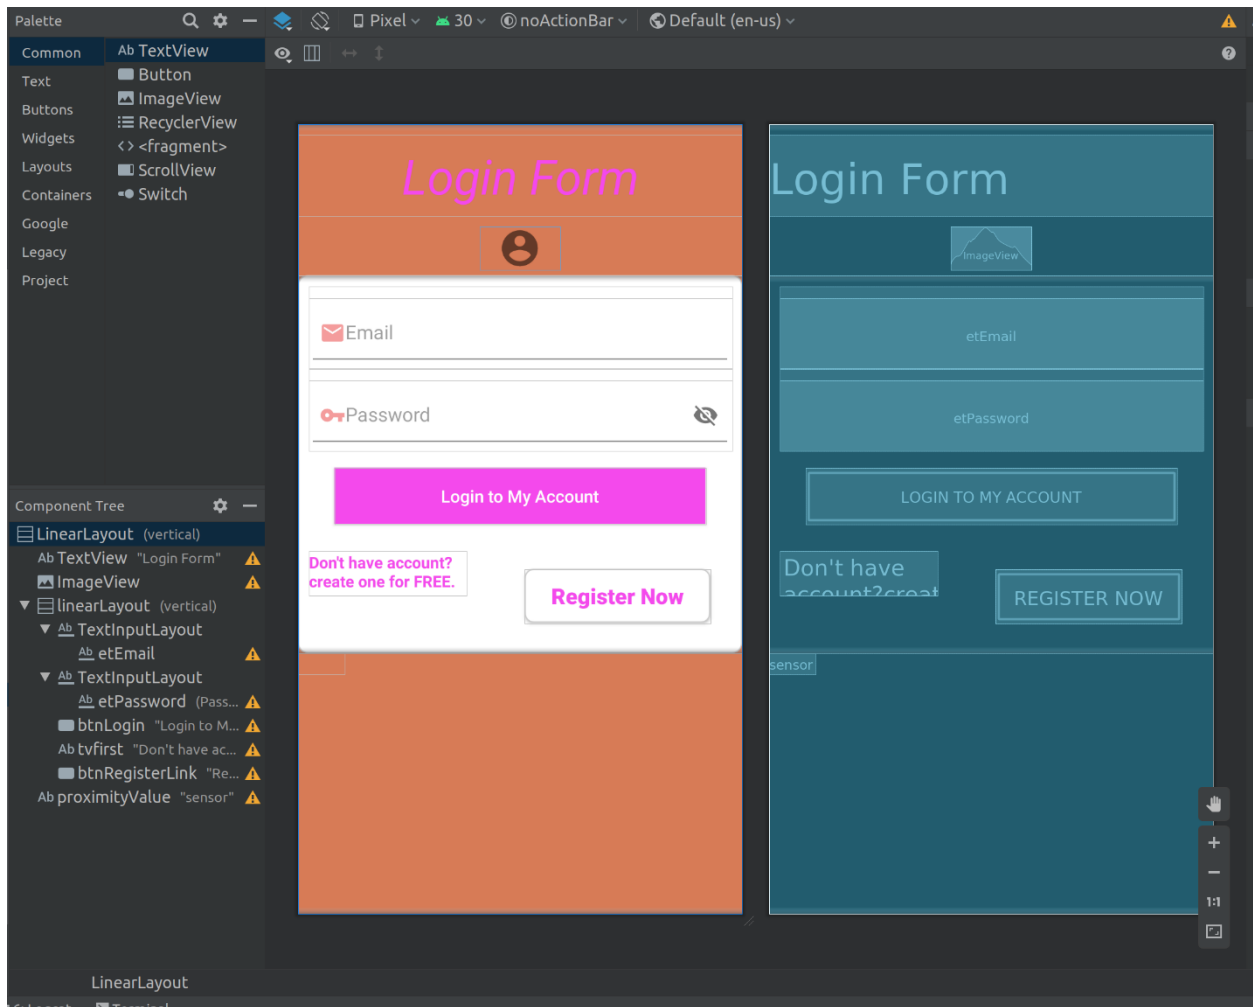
Palette

Pixel 30 noActionBar Default (en-us)

Common
Text
Buttons
Widgets
Layouts
Containers
Google
Legacy
Project

Ab TextView
Button
ImageView
RecyclerView
<> <fragment>
ScrollView
Switch

Component Tree

LinearLayout (vertical)
Ab TextView "Login Form"
ImageView
linearLayout (vertical)
Ab TextInputLayout
Ab etEmail
Ab TextInputLayout
Ab etPassword (Pass...
btnLogin "Login to M...
Ab tvfirst "Don't have ac...
btnRegisterLink "Re...
Ab proximityValue "sensor"

Login Form

Email

Password

Login to My Account

Don't have account? create one for FREE.

Register Now

Login Form

ImageView

etEmail

etPassword

LOGIN TO MY ACCOUNT

Don't have account?creat

REGISTER NOW

sensor

1:1

LinearLayout